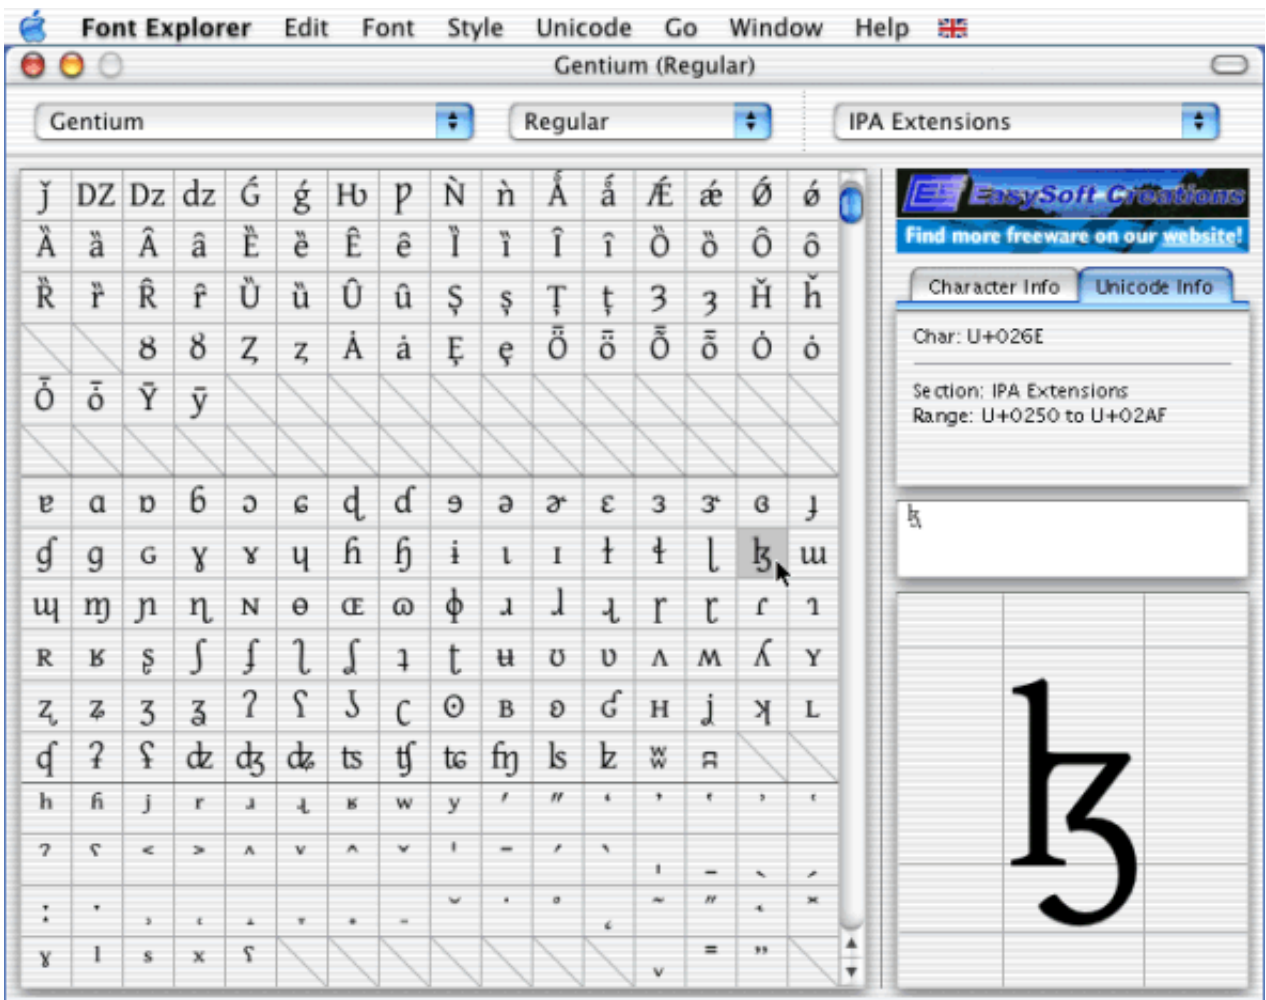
Font Explorer Edit Font Style Unicode Go Window Help

Gentium (Regular)

Gentium | Regular | IPA Extensions

| ǰ | Ǳ | ǲ | ǳ | Ǵ | ǵ | Ƕ | Ƿ | Ǹ | ǹ | Ǻ | ǻ | Ǽ | ǽ | Ǿ | ǿ |
|---|---|---|---|---|---|---|---|---|---|---|---|---|---|---|---|
| Ȁ | ȁ | Ȃ | ȃ | Ȅ | ȅ | Ȇ | ȇ | Ȉ | ȉ | Ȋ | ȋ | Ȍ | ȍ | Ȏ | ȏ |
| Ȑ | ȑ | Ȓ | ȓ | Ȕ | ȕ | Ȗ | ȗ | Ș | ș | Ț | ț | Ȝ | ȝ | Ȟ | ȟ |
| | | Ȣ | ȣ | Ȥ | ȥ | Ȧ | ȧ | Ȩ | ȩ | Ȫ | ȫ | Ȭ | ȭ | Ȯ | ȯ |
| Ȱ | ȱ | Ȳ | ȳ | | | | | | | | | | | | |
| ɐ | ɑ | ɒ | ɓ | ɔ | ɕ | ɖ | ɗ | ɘ | ə | ɚ | ɛ | ɜ | ɝ | ɞ | ɟ |
| ɠ | ɡ | ɢ | ɣ | ɤ | ɥ | ɦ | ɧ | ɨ | ɩ | ɪ | ɫ | ɬ | ɭ | ɮ | ɯ |
| ɰ | ɱ | ɲ | ɳ | ɴ | ɵ | ɶ | ɷ | ɸ | ɹ | ɺ | ɻ | ɼ | ɽ | ɾ | ɿ |
| ʀ | ʁ | ʂ | ʃ | ʄ | ʅ | ʆ | ʇ | ʈ | ʉ | ʊ | ʋ | ʌ | ʍ | ʎ | ʏ |
| ʐ | ʑ | ʒ | ʓ | ʔ | ʕ | ʖ | ʗ | ʘ | ʙ | ʚ | ʛ | ʜ | ʝ | ʞ | ʟ |
| ʠ | ʡ | ʢ | ʣ | ʤ | ʥ | ʦ | ʧ | ʨ | ʩ | ʪ | ʫ | ʬ | ʭ | | |
| ʰ | ʱ | ʲ | ʳ | ʴ | ʵ | ʶ | ʷ | ʸ | ʹ | ʺ | ʻ | ʼ | ʽ | ʾ | ʿ |
| ˀ | ˁ | ˂ | ˃ | ˄ | ˅ | ˆ | ˇ | ˈ | ˉ | ˊ | ˋ | ˌ | ˍ | ˎ | ˏ |
| ː | ˑ | ˒ | ˓ | ˔ | ˕ | ˖ | ˗ | ˘ | ˙ | ˚ | ˛ | ˜ | ˝ | ˞ | ˟ |
| ˠ | ˡ | ˢ | ˣ | ˤ | | | | | | | | ˭ | ˮ | | |

EasySoft Creations
Find more freeware on our website!

Character Info | Unicode Info

Char: U+026E

Section: IPA Extensions
Range: U+0250 to U+02AF

ɮ

ɮ